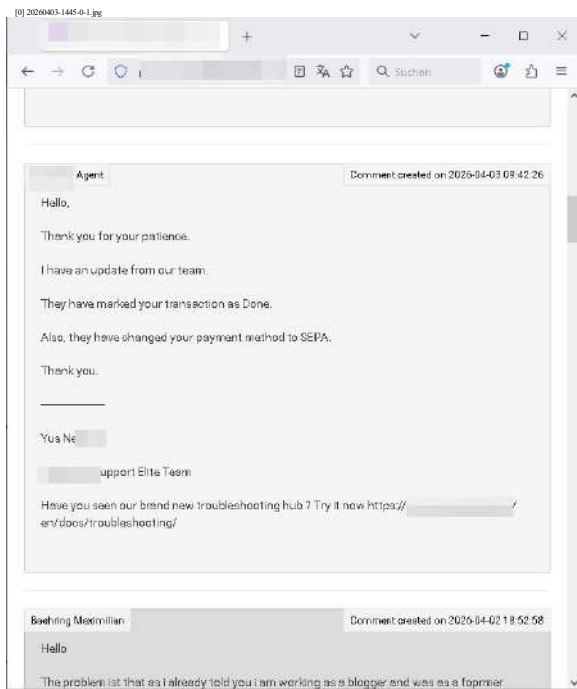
[0] 20260403-1445-0-1.jpg

Suchen

Agent

Comment created on 2026-04-03 09:42:26

Hello,

Thank you for your patience.

I have an update from our team.

They have marked your transaction as Done.

Also, they have changed your payment method to SEPA.

Thank you.

Yus Ne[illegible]

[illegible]upport Elite Team

Have you seen our brand new troubleshooting hub ? Try it now https://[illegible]/en/docs/troubleshooting/

Baehring Maximilian

Comment created on 2026-04-02 18:52:58

Hello

The problem ist that as i already told you i am working as a blogger and was as a foprmer